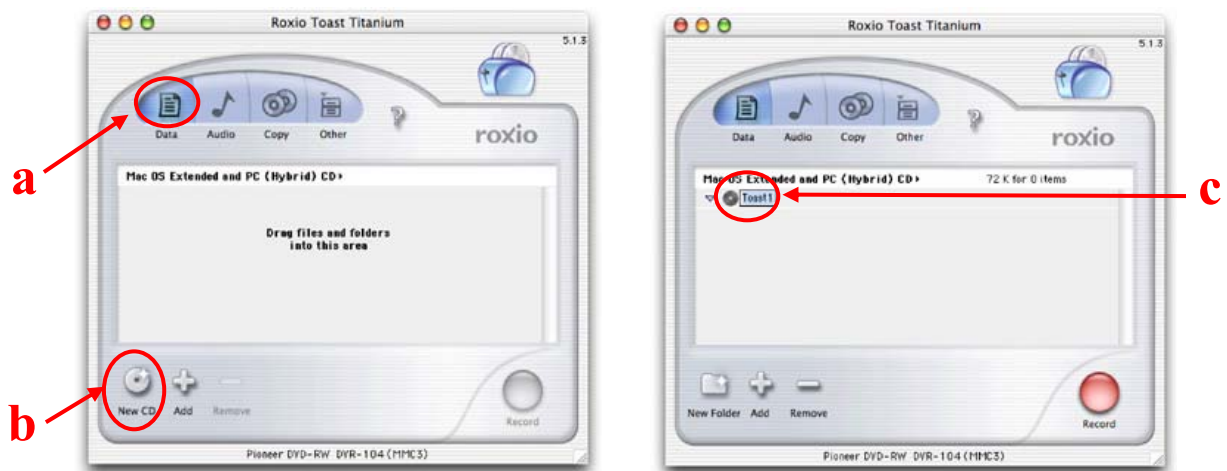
Roxio Toast Titanium

5.1.3

Data Audio Copy Other

roxio

a

Mac OS Extended and PC (Hybrid) CD ▸

Drag files and folders into this area

b

New CD Add Remove

Record

Pioneer DVD-RW DVR-104 (MMC3)

Roxio Toast Titanium

5.1.3

Data Audio Copy Other

roxio

Mac OS Extended and PC (Hybrid) CD ▸ 72 K for 0 items

Toast 1

c

New Folder Add Remove

Record

Pioneer DVD-RW DVR-104 (MMC3)